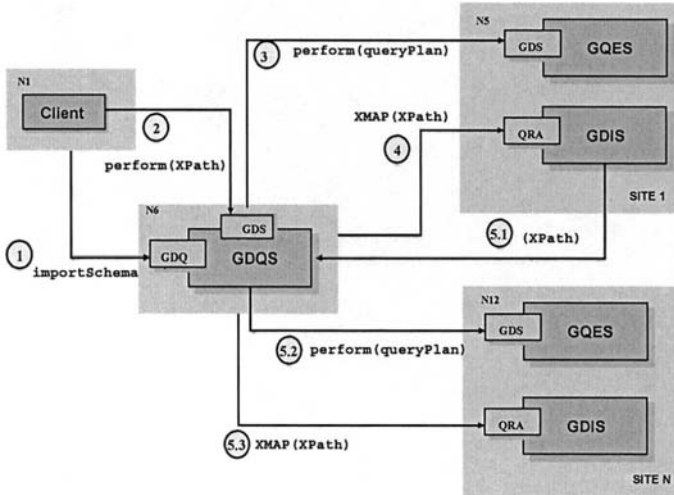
N1
Client

2
perform(XPath)

1
importSchema

N6
GDS
GDQ
GDQS

3
perform(queryPlan)

N5
GDS
GQES

XMAP(XPath)
4
QRA
GDIS
SITE 1

5.1
(XPath)

N12
GDS
GQES

5.2
perform(queryPlan)

QRA
GDIS

5.3
XMAP(XPath)

SITE N